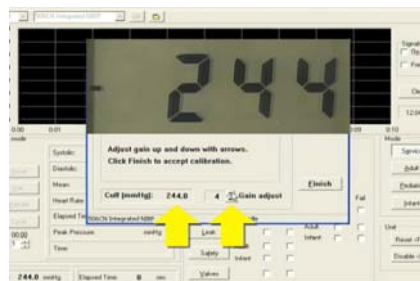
NIBCN Integrated NIBP

244

Adjust gain up and down with arrows.
Click Finish to accept calibration.

Cuff (mmHg): 244.0

4

Gain adjust

Finish

NIBCN Integrated NIBP

0.00

0.01

Systolic:

Diastolic:

Mean:

Heart Rate:

Elapsed Time:

Peak Pressure:

mmHg

Time:

Leak

Safety

Valves

Adult

Infant

Fail

Unit

Reset

Disable

Mode

Service

Adult

Pediatric

Infant

Signal

12.00

10.00

244.0 mmHg

Elapsed Time:

0

sec